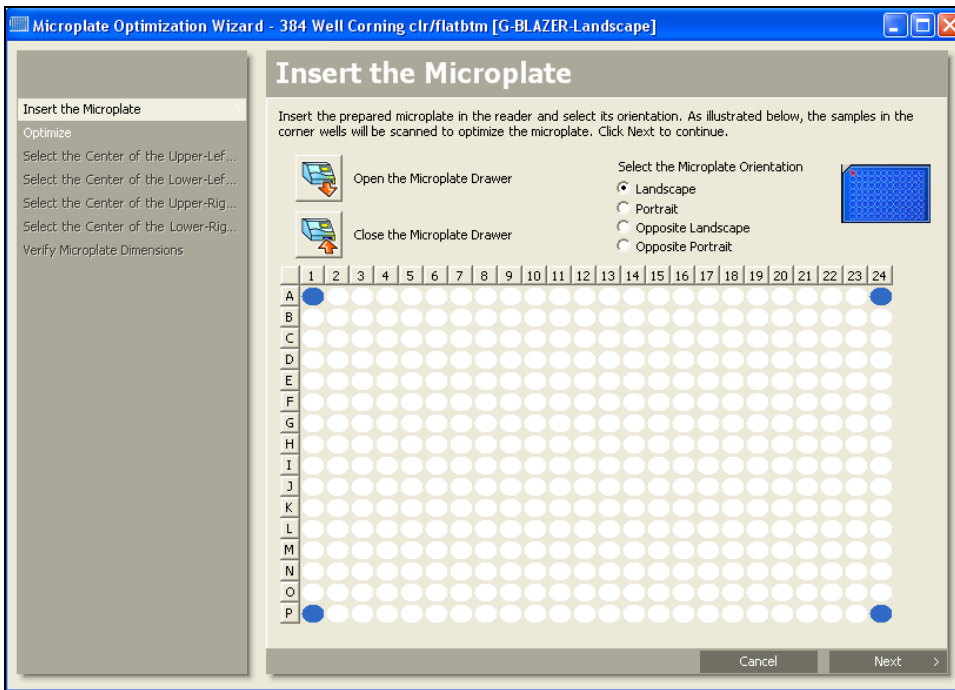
Microplate Optimization Wizard - 384 Well Corning clr/flatbtm [G-BLAZER-Landscape]

Insert the Microplate
Optimize
Select the Center of the Upper-Lef...
Select the Center of the Lower-Lef...
Select the Center of the Upper-Rig...
Select the Center of the Lower-Rig...
Verify Microplate Dimensions

Insert the Microplate

Insert the prepared microplate in the reader and select its orientation. As illustrated below, the samples in the corner wells will be scanned to optimize the microplate. Click Next to continue.

Open the Microplate Drawer

Close the Microplate Drawer

Select the Microplate Orientation
Landscape
Portrait
Opposite Landscape
Opposite Portrait

| | 1 | 2 | 3 | 4 | 5 | 6 | 7 | 8 | 9 | 10 | 11 | 12 | 13 | 14 | 15 | 16 | 17 | 18 | 19 | 20 | 21 | 22 | 23 | 24 |
|---|---|---|---|---|---|---|---|---|---|---|---|---|---|---|---|---|---|---|---|---|---|---|---|---|
| A | | | | | | | | | | | | | | | | | | | | | | | | |
| B | | | | | | | | | | | | | | | | | | | | | | | | |
| C | | | | | | | | | | | | | | | | | | | | | | | | |
| D | | | | | | | | | | | | | | | | | | | | | | | | |
| E | | | | | | | | | | | | | | | | | | | | | | | | |
| F | | | | | | | | | | | | | | | | | | | | | | | | |
| G | | | | | | | | | | | | | | | | | | | | | | | | |
| H | | | | | | | | | | | | | | | | | | | | | | | | |
| I | | | | | | | | | | | | | | | | | | | | | | | | |
| J | | | | | | | | | | | | | | | | | | | | | | | | |
| K | | | | | | | | | | | | | | | | | | | | | | | | |
| L | | | | | | | | | | | | | | | | | | | | | | | | |
| M | | | | | | | | | | | | | | | | | | | | | | | | |
| N | | | | | | | | | | | | | | | | | | | | | | | | |
| O | | | | | | | | | | | | | | | | | | | | | | | | |
| P | | | | | | | | | | | | | | | | | | | | | | | | |

Cancel
Next